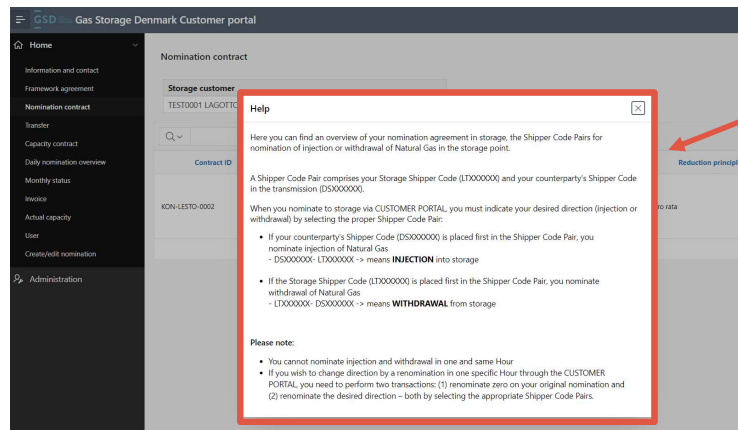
GSD Gas Storage Denmark Customer portal

Home

Information and contact
Framework agreement
Nomination contract
Transfer
Capacity contract
Daily nomination overview
Monthly status
Invoice
Actual capacity
User
Create/edit nomination

Administration

Nomination contract

Storage customer
TEST0001 LAGOTTO

Contract ID
KON-LESTO-0002

Reduction principl
ro rata

Help

Here you can find an overview of your nomination agreement in storage, the Shipper Code Pairs for nomination of injection or withdrawal of Natural Gas in the storage point.

A Shipper Code Pair comprises your Storage Shipper Code (LTXXXXXX) and your counterparty's Shipper Code in the transmission (DSXXXXXX).

When you nominate to storage via CUSTOMER PORTAL, you must indicate your desired direction (injection or withdrawal) by selecting the proper Shipper Code Pair:

- If your counterparty's Shipper Code (DSXXXXXX) is placed first in the Shipper Code Pair, you nominate injection of Natural Gas
  - DSXXXXXX- LTXXXXXX -> means **INJECTION** into storage
- If the Storage Shipper Code (LTXXXXXX) is placed first in the Shipper Code Pair, you nominate withdrawal of Natural Gas
  - LTXXXXXX- DSXXXXXX -> means **WITHDRAWAL** from storage

Please note:

- You cannot nominate injection and withdrawal in one and same Hour
- If you wish to change direction by a renomination in one specific Hour through the CUSTOMER PORTAL, you need to perform two transactions: (1) renominate zero on your original nomination and (2) renominate the desired direction – both by selecting the appropriate Shipper Code Pairs.